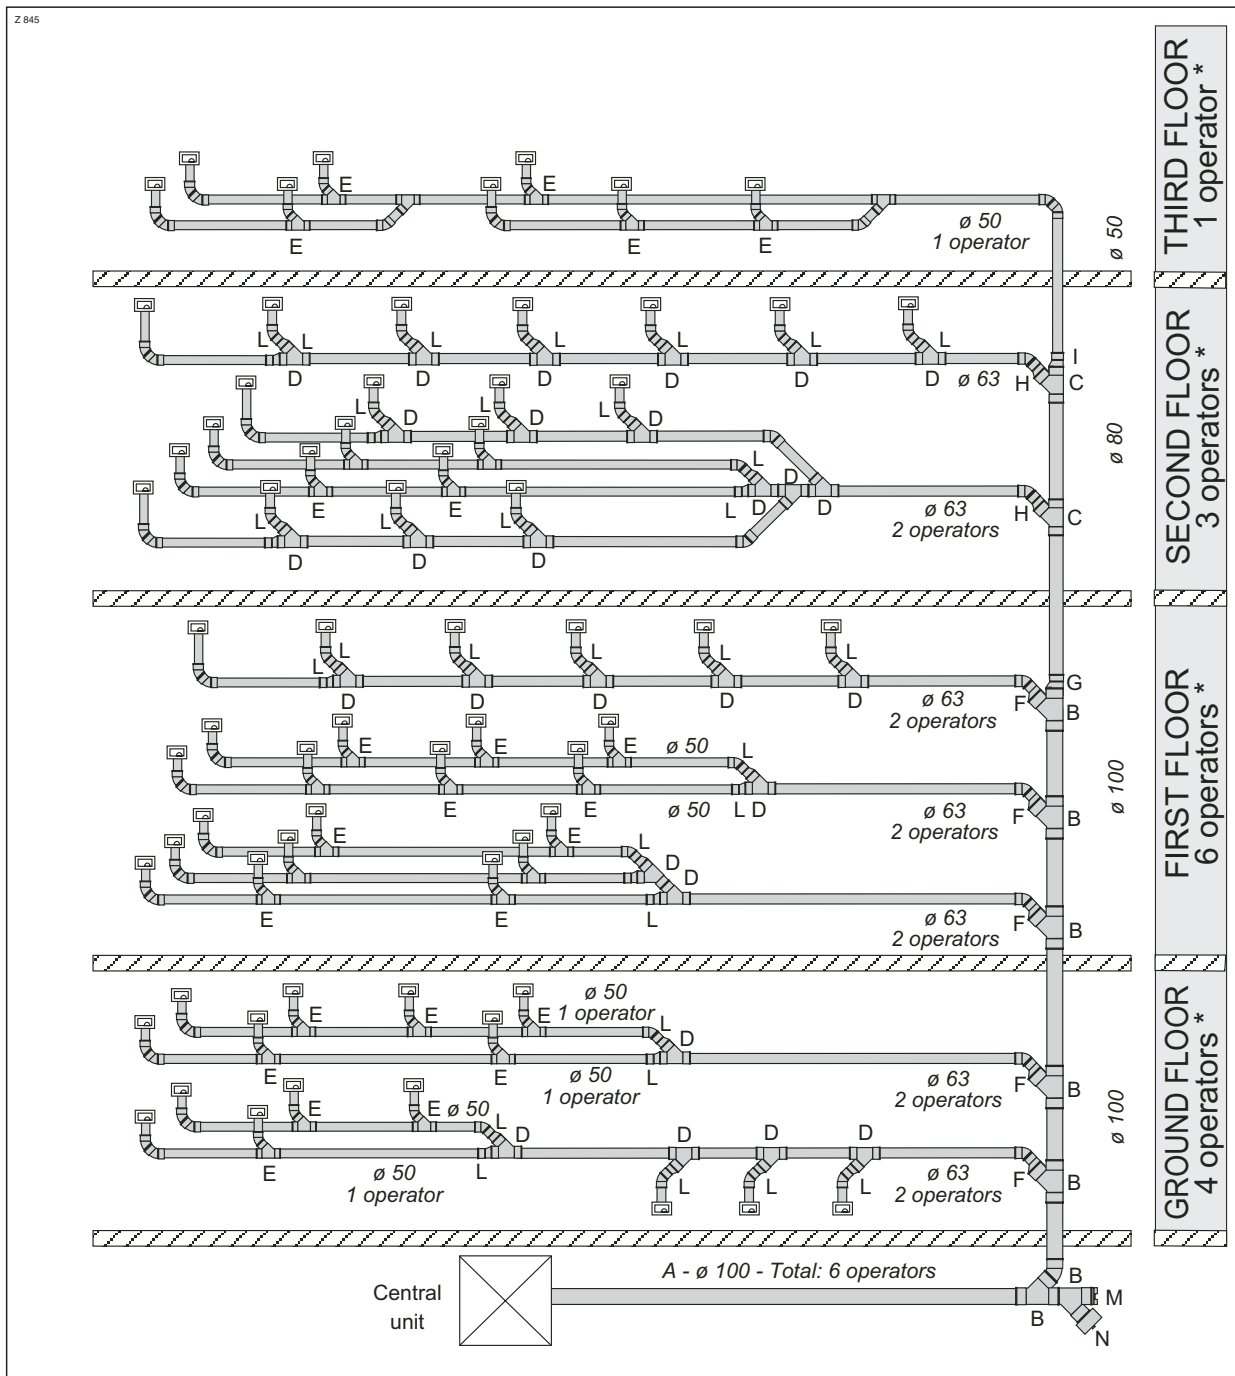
Z 845

THIRD FLOOR *
1 operator

E
E
E
E
E
ø 50
1 operator
ø 50

SECOND FLOOR *
3 operators

L L
D
L
D
L
D
L
D
L
D
L
D ø 63
I
H
C

L D
L D
L D
L D
ø 80
L
D
E
E
L
D
D
L
L
D
L
D
L
D
ø 63
2 operators
H
C

FIRST FLOOR *
6 operators

L L
D
L
D
L
D
L
D
L
D
ø 63
2 operators
G
F
B

E
E
E
ø 50
L
E
E
ø 50
L D
ø 63
2 operators
F
B
ø 100

E
E
L
D
D
E
E
L
ø 63
2 operators
F
B

GROUND FLOOR *
4 operators

E
E
E
E
ø 50
1 operator
L
D
E
E
ø 50
1 operator
L
ø 63
2 operators
F
B

E
E ø 50
L
D
E
ø 50
1 operator
L
D
L
D
L
D
L
ø 63
2 operators
F
B
ø 100

Central unit
A - ø 100 - Total: 6 operators
B
B
M
N